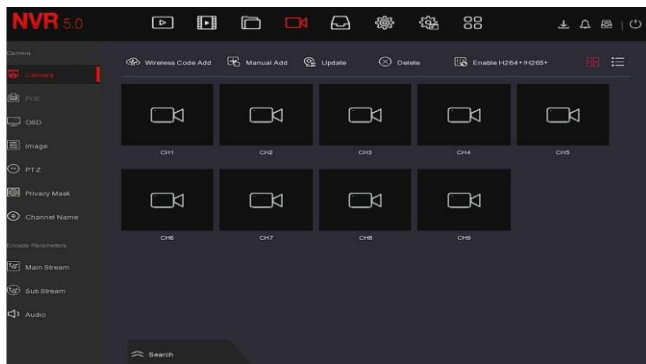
NVR 5.0

Camera
Camera
POE
OSD
Image
PTZ
Privacy Mask
Channel Name
Encode Parameters
Main Stream
Sub Stream
Audio

Wireless Code Add
Manual Add
Update
Delete
Enable H264+/H265+

CH1
CH2
CH3
CH4
CH5
CH6
CH7
CH8
CH9

Search